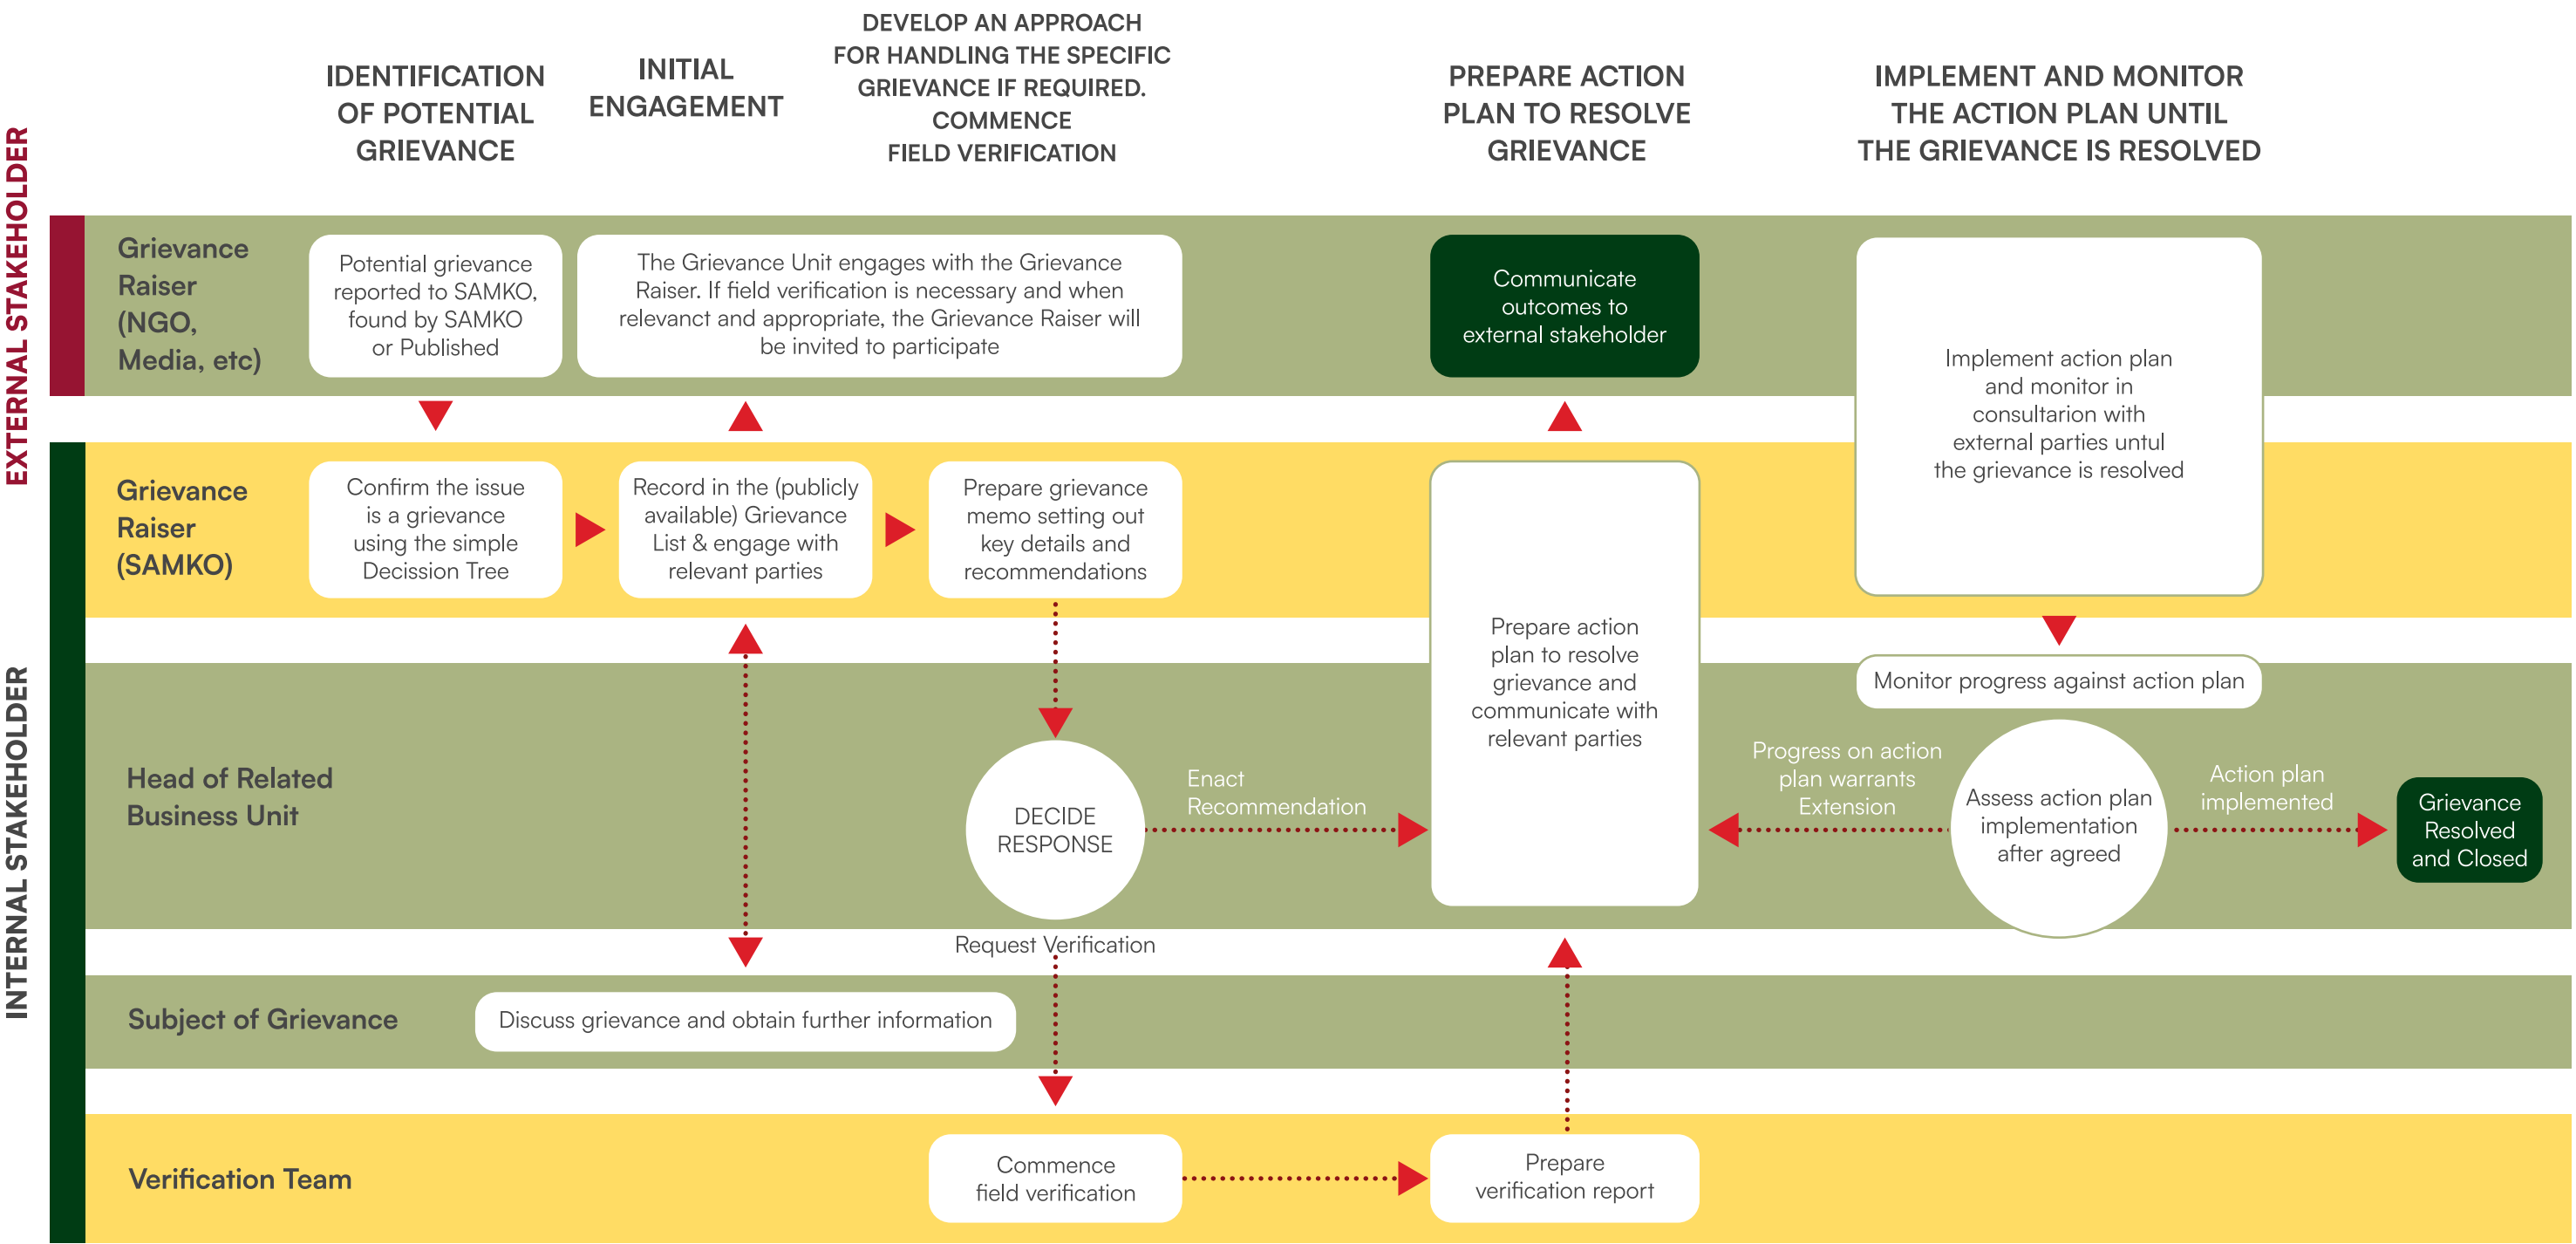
IDENTIFICATION OF POTENTIAL GRIEVANCE

INITIAL ENGAGEMENT

DEVELOP AN APPROACH FOR HANDLING THE SPECIFIC GRIEVANCE IF REQUIRED. COMMENCE FIELD VERIFICATION

PREPARE ACTION PLAN TO RESOLVE GRIEVANCE

IMPLEMENT AND MONITOR THE ACTION PLAN UNTIL THE GRIEVANCE IS RESOLVED

EXTERNAL STAKEHOLDER

Grievance Raiser (NGO, Media, etc)

Potential grievance reported to SAMKO, found by SAMKO or Published

The Grievance Unit engages with the Grievance Raiser. If field verification is necessary and when relevanct and appropriate, the Grievance Raiser will be invited to participate

Communicate outcomes to external stakeholder

Implement action plan and monitor in consultarion with external parties untul the grievance is resolved

INTERNAL STAKEHOLDER

Grievance Raiser (SAMKO)

Confirm the issue is a grievance using the simple Decission Tree

Record in the (publicly available) Grievance List & engage with relevant parties

Prepare grievance memo setting out key details and recommendations

Prepare action plan to resolve grievance and communicate with relevant parties

Monitor progress against action plan

Head of Related Business Unit

DECIDE RESPONSE

Enact Recommendation

Progress on action plan warrants Extension

Assess action plan implementation after agreed

Action plan implemented

Grievance Resolved and Closed

Request Verification

Subject of Grievance

Discuss grievance and obtain further information

Verification Team

Commence field verification

Prepare verification report